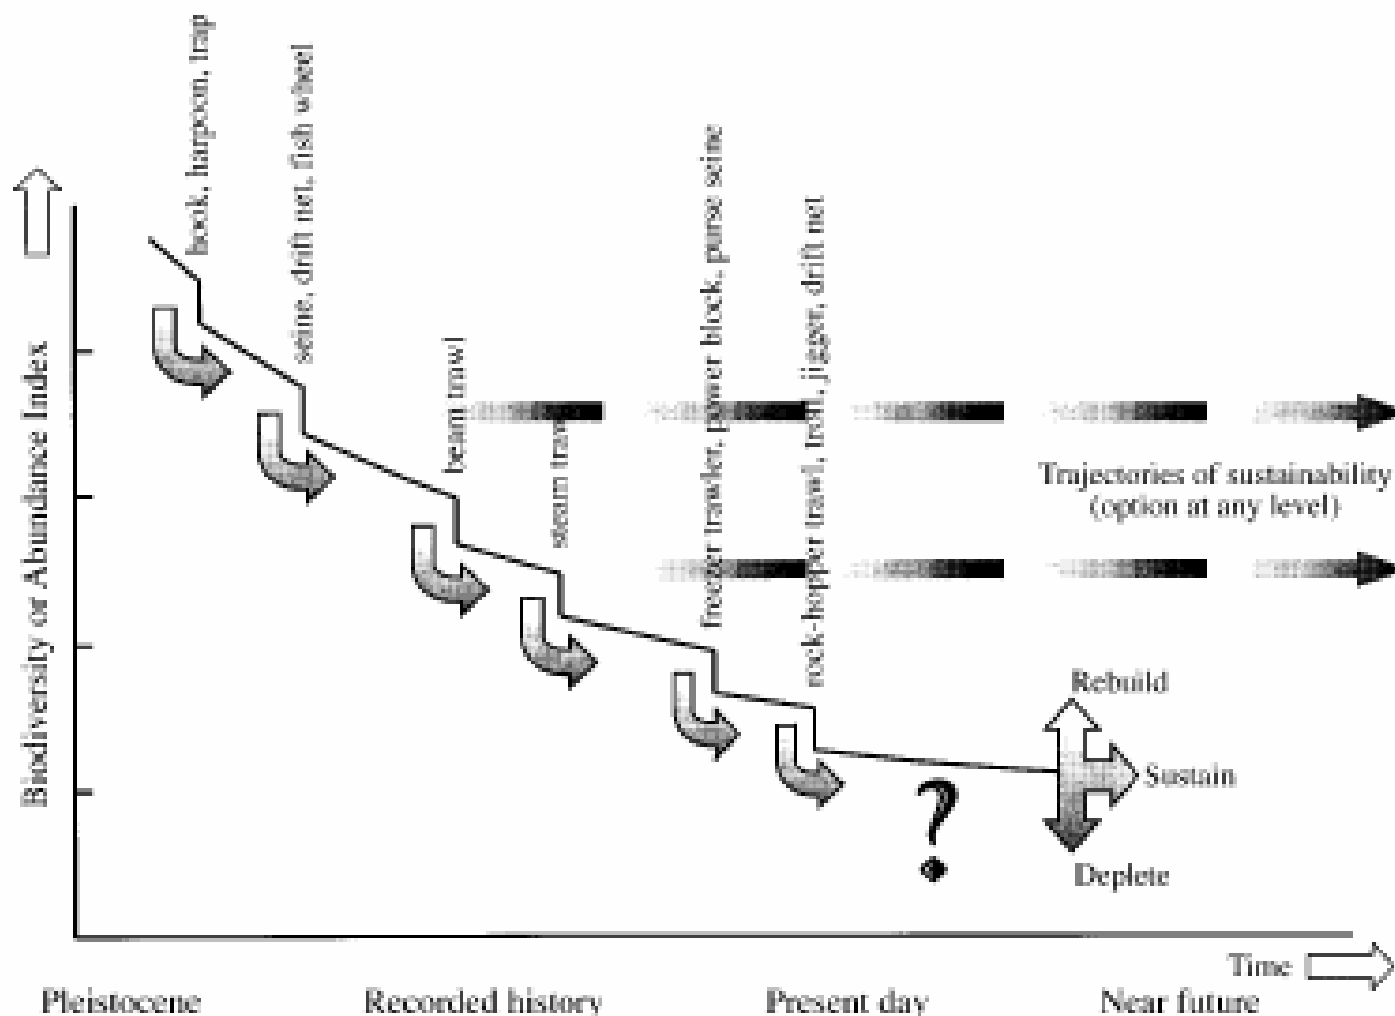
Biodiversity or Abundance Index

hook, harpoon, trap

seine, drift net, fish wheel

beam trawl

steam trawl

freezer trawler, power block, purse seine

rock-hopper trawl, troll, jigger, drift net

Trajectories of sustainability (option at any level)

Rebuild

Sustain

Deplete

?

Time

Pleistocene

Recorded history

Present day

Near future